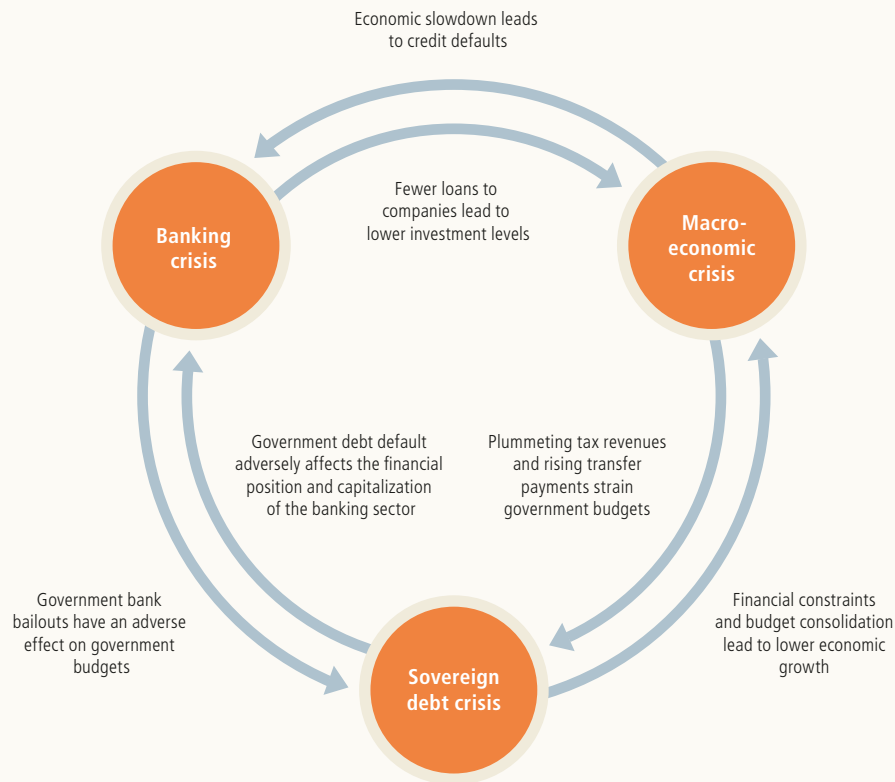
Economic slowdown leads to credit defaults

Banking crisis

Fewer loans to companies lead to lower investment levels

Macroeconomic crisis

Government debt default adversely affects the financial position and capitalization of the banking sector

Plummeting tax revenues and rising transfer payments strain government budgets

Government bank bailouts have an adverse effect on government budgets

Sovereign debt crisis

Financial constraints and budget consolidation lead to lower economic growth